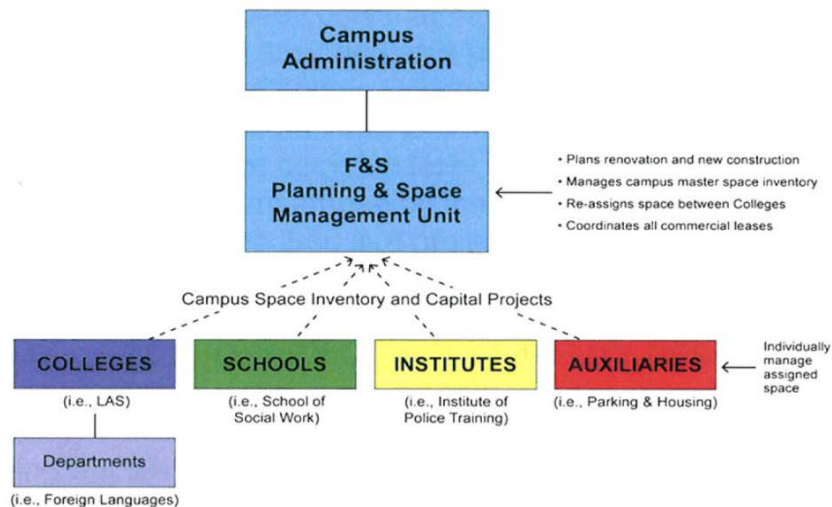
Campus Administration

F&S Planning & Space Management Unit

• Plans renovation and new construction
• Manages campus master space inventory
• Re-assigns space between Colleges
• Coordinates all commercial leases

Campus Space Inventory and Capital Projects

COLLEGES
(i.e., LAS)

Departments
(i.e., Foreign Languages)

SCHOOLS
(i.e., School of Social Work)

INSTITUTES
(i.e., Institute of Police Training)

AUXILIARIES
(i.e., Parking & Housing)

Individually manage assigned space